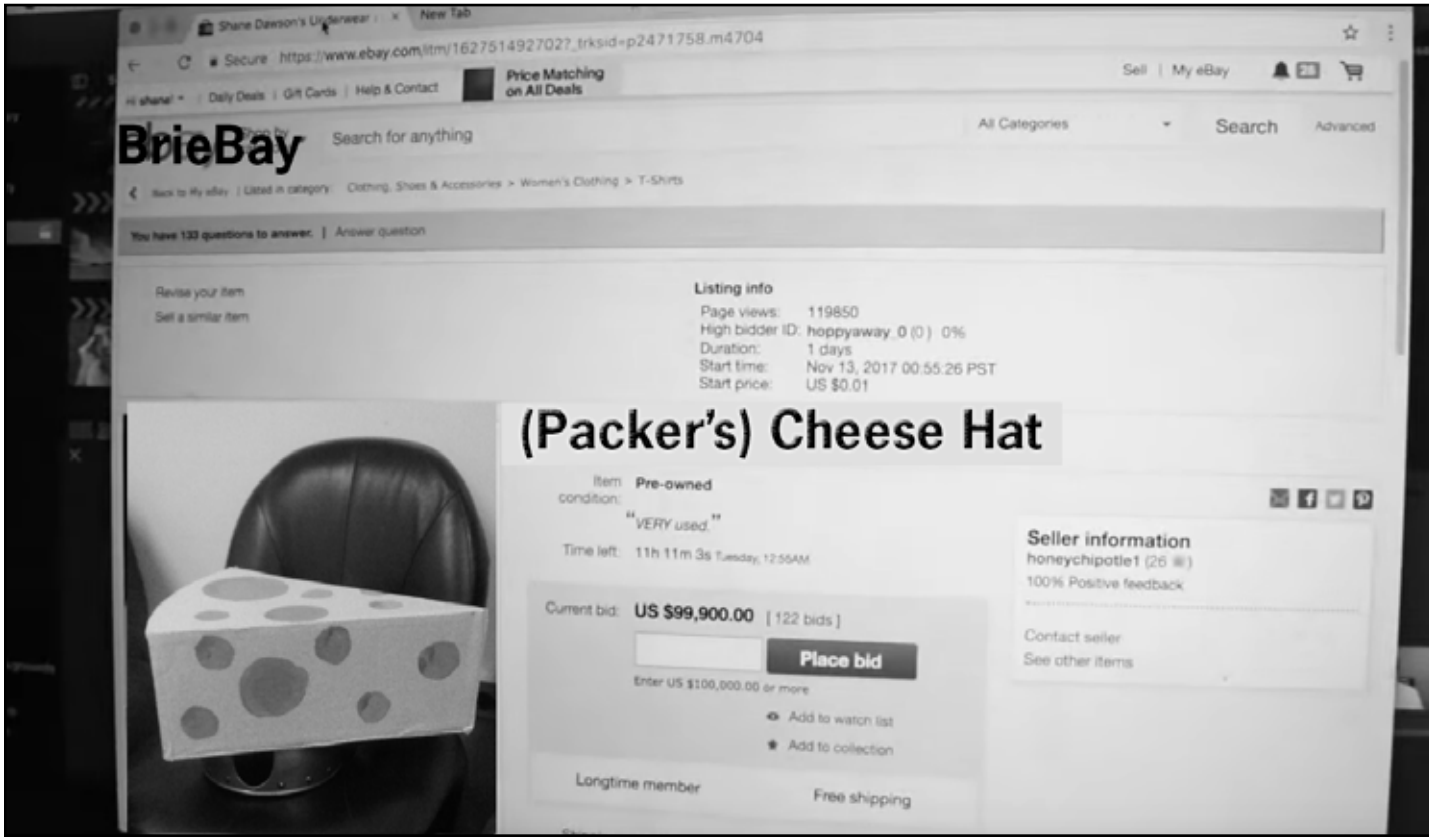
Shane Dawson's Underwear | × New Tab

Secure https://www.ebay.com/itm/162751492702?_trksid=p2471758.m4704

Hi shane! | Daily Deals | Gift Cards | Help & Contact

Price Matching on All Deals

Sell | My eBay

BrieBay

Search for anything

All Categories

Search

Advanced

Back to My eBay | Listed in category: Clothing, Shoes & Accessories > Women's Clothing > T-Shirts

You have 133 questions to answer. | Answer question

Revise your item
Sell a similar item

Listing info
Page views: 119850
High bidder ID: hoppyaway_0 (0) 0%
Duration: 1 days
Start time: Nov 13, 2017 00:55:26 PST
Start price: US $0.01

(Packer's) Cheese Hat

Item condition: Pre-owned
"VERY used."

Time left: 11h 11m 3s Tuesday, 12:55AM

Current bid: US $99,900.00 [ 122 bids ]

Place bid

Enter US $100,000.00 or more

Add to watch list

Add to collection

Longtime member

Free shipping

Seller information
honeychipotle1 (26)
100% Positive feedback

Contact seller
See other items